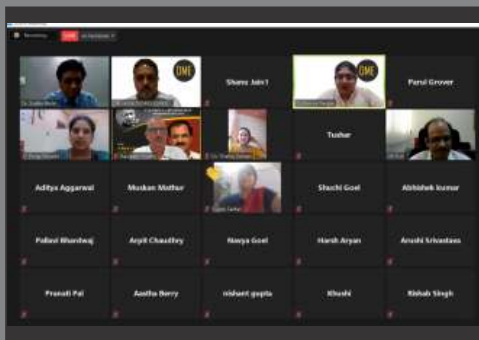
Recording... LIVE on Facebook

DME

Shanu Jain1

DME

Parul Grover

Tushar

Aditya Aggarwal

Muskan Mathur

Shuchi Goel

Abhishek kumar

Pallavi Bhardwaj

Arpit Chaudhry

Navya Goel

Harsh Aryan

Anushi Srivastava

Pranati Pal

Aastha Berry

nishant gupta

Khushi

Rishab Singh